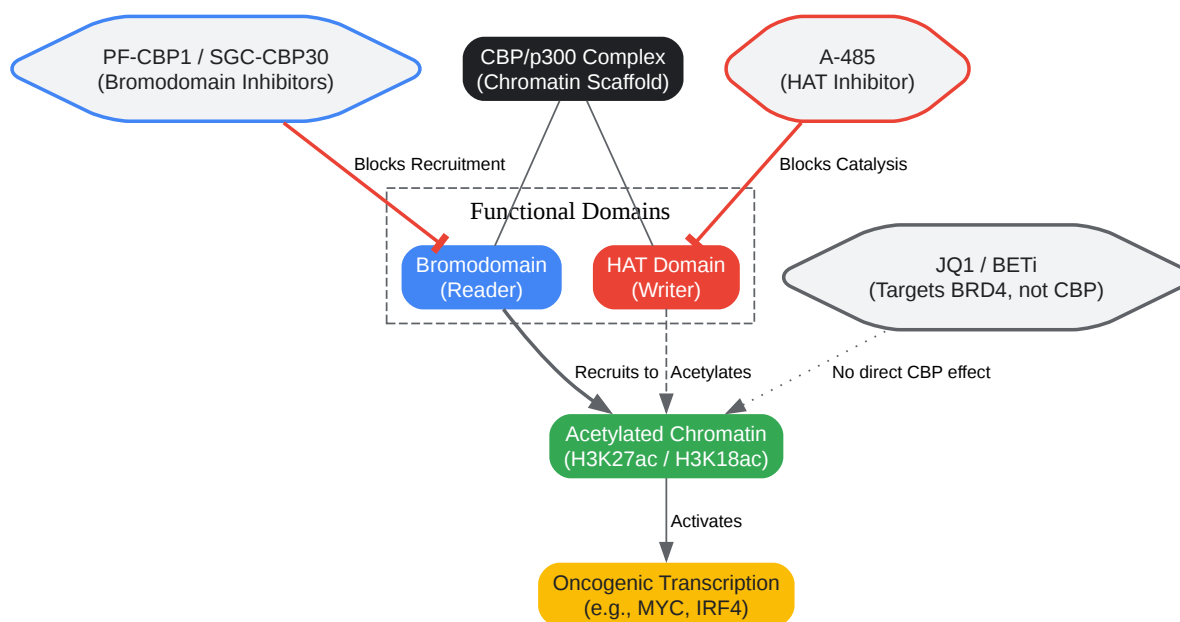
PF-CBP1 / SGC-CBP30
(Bromodomain Inhibitors)

CBP/p300 Complex
(Chromatin Scaffold)

A-485
(HAT Inhibitor)

Blocks Recruitment

Blocks Catalysis

Functional Domains

Bromodomain
(Reader)

HAT Domain
(Writer)

JQ1 / BETi
(Targets BRD4, not CBP)

Recruits to

Acetylates

No direct CBP effect

Acetylated Chromatin
(H3K27ac / H3K18ac)

Activates

Oncogenic Transcription
(e.g., MYC, IRF4)